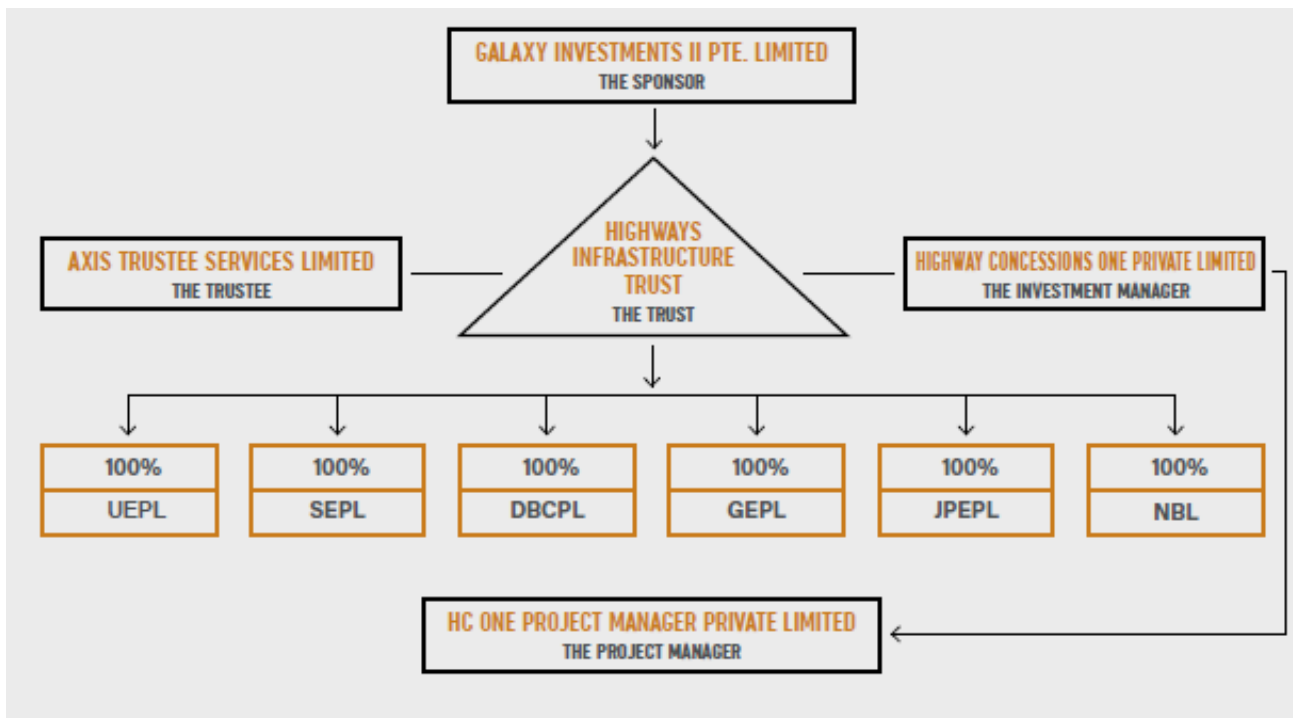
GALAXY INVESTMENTS II PTE. LIMITED
THE SPONSOR

AXIS TRUSTEE SERVICES LIMITED
THE TRUSTEE

HIGHWAYS INFRASTRUCTURE TRUST
THE TRUST

HIGHWAY CONCESSIONS ONE PRIVATE LIMITED
THE INVESTMENT MANAGER

100%
UEPL

100%
SEPL

100%
DBCPL

100%
GEPL

100%
JPEPL

100%
NBL

HC ONE PROJECT MANAGER PRIVATE LIMITED
THE PROJECT MANAGER